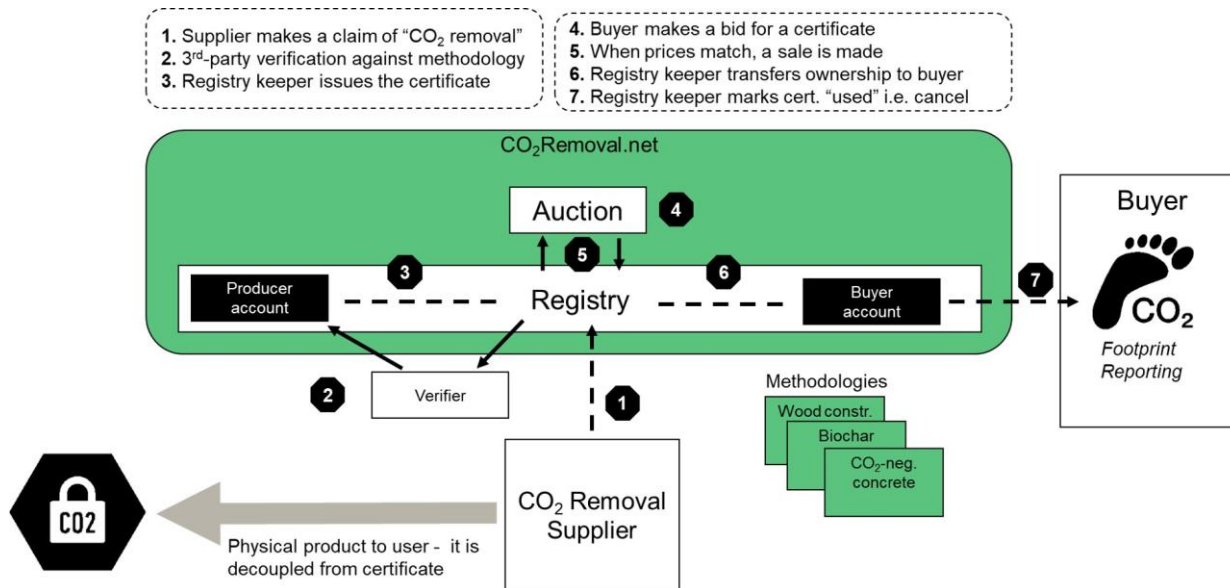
**1.** Supplier makes a claim of "$CO_2$ removal"
**2.** 3$^{rd}$-party verification against methodology
**3.** Registry keeper issues the certificate

**4.** Buyer makes a bid for a certificate
**5.** When prices match, a sale is made
**6.** Registry keeper transfers ownership to buyer
**7.** Registry keeper marks cert. "used" i.e. cancel

$CO_2$Removal.net

Auction
4
5
3
6
Producer account
Registry
Buyer account
7

Buyer
$CO_2$
Footprint Reporting

2
Verifier
1

Methodologies
Wood constr.
Biochar
$CO_2$-neg. concrete

CO2

$CO_2$ Removal Supplier

Physical product to user - it is decoupled from certificate